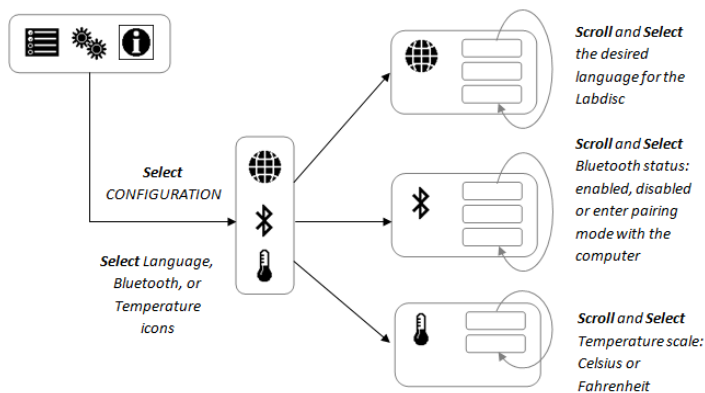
Select CONFIGURATION

Select Language, Bluetooth, or Temperature icons

Scroll and Select the desired language for the Labdisc

Scroll and Select Bluetooth status: enabled, disabled or enter pairing mode with the computer

Scroll and Select Temperature scale: Celsius or Fahrenheit